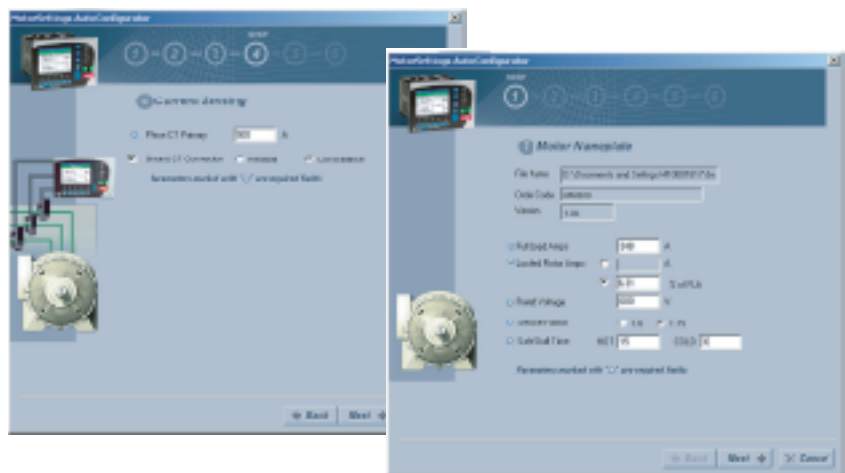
MotorSettings AutoConfigurator

STEP

1 2 3 4 5 6

Current Sensing

Phase CT Primary 500 A

Ground CT Connection Residual Core balance

Parameters marked with "✓" are required fields

Back Next

MotorSettings AutoConfigurator

STEP

1 2 3 4 5 6

Motor Nameplate

File Name C:\Documents and Settings\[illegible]

Order Code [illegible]

Version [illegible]

Full Load Amps 348 A

Locked Rotor Amps A

6.01 x FLA

Rated Voltage 6600 V

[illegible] 1.0 1.15

Safe Stall Time HOT 15 COLD 8

Parameters marked with "✓" are required fields

Back Next Cancel